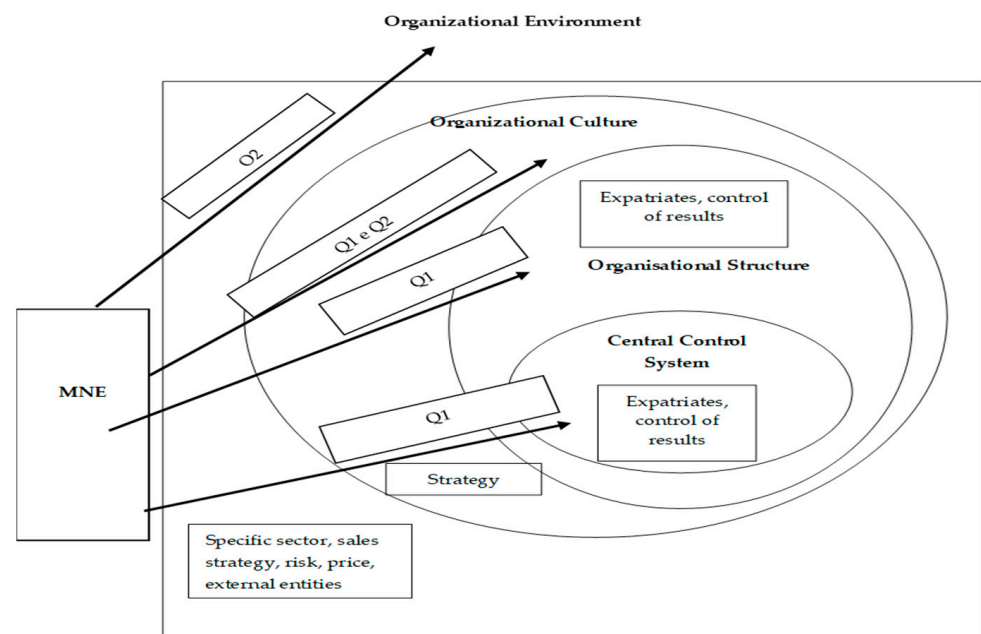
Organizational Environment

Q2

Organizational Culture

Q1 e Q2

Expatriates, control of results

Q1

Organisational Structure

MNE

Central Control System

Q1

Expatriates, control of results

Strategy

Specific sector, sales strategy, risk, price, external entities